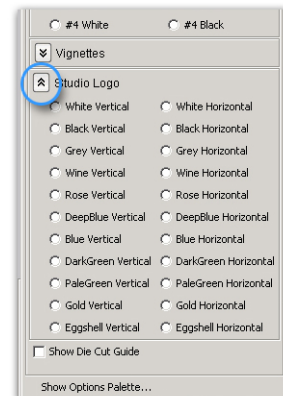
#4 White #4 Black

Vignettes

Studio Logo

| | |
|---|---|
| White Vertical | White Horizontal |
| Black Vertical | Black Horizontal |
| Grey Vertical | Grey Horizontal |
| Wine Vertical | Wine Horizontal |
| Rose Vertical | Rose Horizontal |
| DeepBlue Vertical | DeepBlue Horizontal |
| Blue Vertical | Blue Horizontal |
| DarkGreen Vertical | DarkGreen Horizontal |
| PaleGreen Vertical | PaleGreen Horizontal |
| Gold Vertical | Gold Horizontal |
| Eggshell Vertical | Eggshell Horizontal |

Show Die Cut Guide

Show Options Palette...